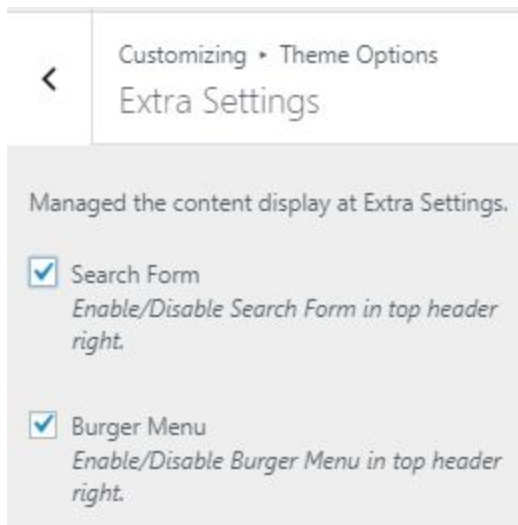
<

Customizing ▸ Theme Options
Extra Settings

Managed the content display at Extra Settings.

Search Form
*Enable/Disable Search Form in top header right.*

Burger Menu
*Enable/Disable Burger Menu in top header right.*